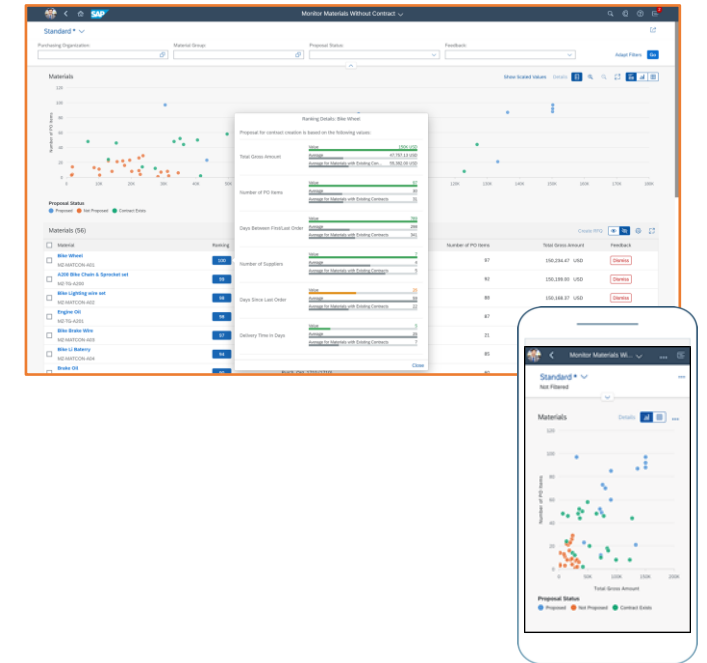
SAP
Monitor Materials Without Contract

Standard *

Purchasing Organization
Material Group
Proposal Status
Feedback
Adapt Filters
Go

Materials
Show Scaled Values
Details

120
100
80
60
40
20
0
Number of PO Items
0
10M
20M
30M
40M
50M
120M
130M
140M
150M
160M

Proposal Status
Proposed
Not Proposed
Contract Exists

Materials (56)
Create RFQ

| Material | Ranking | Number of PO Items | Total Gross Amount | Feedback |
|---|---|---|---|---|
| Bike Wheel MZ-MATCON-401 | 100 | 87 | 150,234.47 USD | Dismiss |
| A200 Bike Chain & Sprocket set MZ-TG-A200 | 99 | 93 | 150,199.50 USD | Dismiss |
| Bike Lighting wire set MZ-MATCON-402 | 98 | 89 | 150,168.37 USD | Dismiss |
| Engine Oil MZ-TG-A201 | 98 | 87 | | |
| Bike Brake Wire MZ-MATCON-403 | 97 | 31 | | |
| Bike Li Battery MZ-MATCON-404 | 94 | 85 | | |
| Brake Oil | | | | |

Ranking Details: Bike Wheel
Proposal for contract creation is based on the following values:

Total Gross Amount
Value 150K USD
Average 47,757.13 USD
Average for Materials with Existing Con... 76,092.39 USD

Number of PO Items
Value 87
Average 40
Average for Materials with Existing Contracts 32

Days Between First/Last Order
Value 760
Average 399
Average for Materials with Existing Contracts 341

Number of Suppliers
Value 3
Average 2
Average for Materials with Existing Contracts 3

Days Since Last Order
Value 33
Average 69
Average for Materials with Existing Contracts 22

Delivery Time in Days
Value 3
Average 26
Average for Materials with Existing Contracts 7

Close

Monitor Materials Wi...
Standard *
Not Filtered
Materials
Details
120
100
80
60
40
20
0
Number of PO Items
0
50K
100K
150K
200K
Total Gross Amount
Proposal Status
Proposed
Not Proposed
Contract Exists